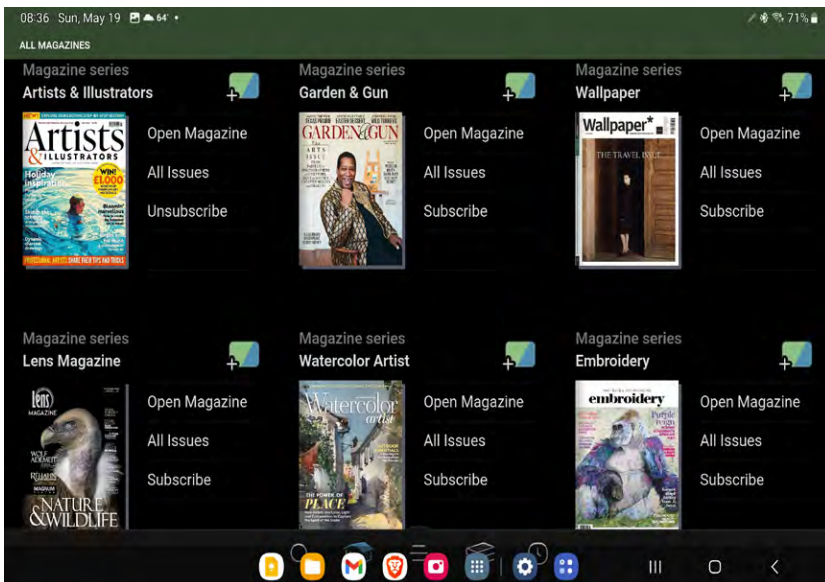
08:36 Sun, May 19 64° • 71%

ALL MAGAZINES

Magazine series
Artists & Illustrators

Artists & ILLUSTRATORS
Holiday Inspiration
WIN! £1,000
PROFESSIONAL ARTISTS SHARE THEIR TIPS AND TRICKS

Open Magazine
All Issues
Unsubscribe

Magazine series
Garden & Gun

GARDEN & GUN
THE ARTS ISSUE

Open Magazine
All Issues
Subscribe

Magazine series
Wallpaper

Wallpaper*
THE TRAVEL ISSUE

Open Magazine
All Issues
Subscribe

Magazine series
Lens Magazine

lens MAGAZINE
NATURE & WILDLIFE

Open Magazine
All Issues
Subscribe

Magazine series
Watercolor Artist

Watercolor artist
THE POWER OF PLACE

Open Magazine
All Issues
Subscribe

Magazine series
Embroidery

embroidery
Purple reign

Open Magazine
All Issues
Subscribe